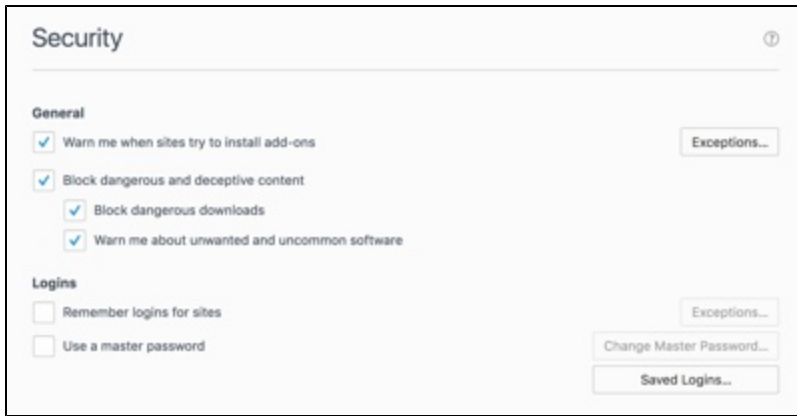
Security

General

Warn me when sites try to install add-ons

Exceptions...

Block dangerous and deceptive content

Block dangerous downloads

Warn me about unwanted and uncommon software

Logins

Remember logins for sites

Exceptions...

Use a master password

Change Master Password...

Saved Logins...